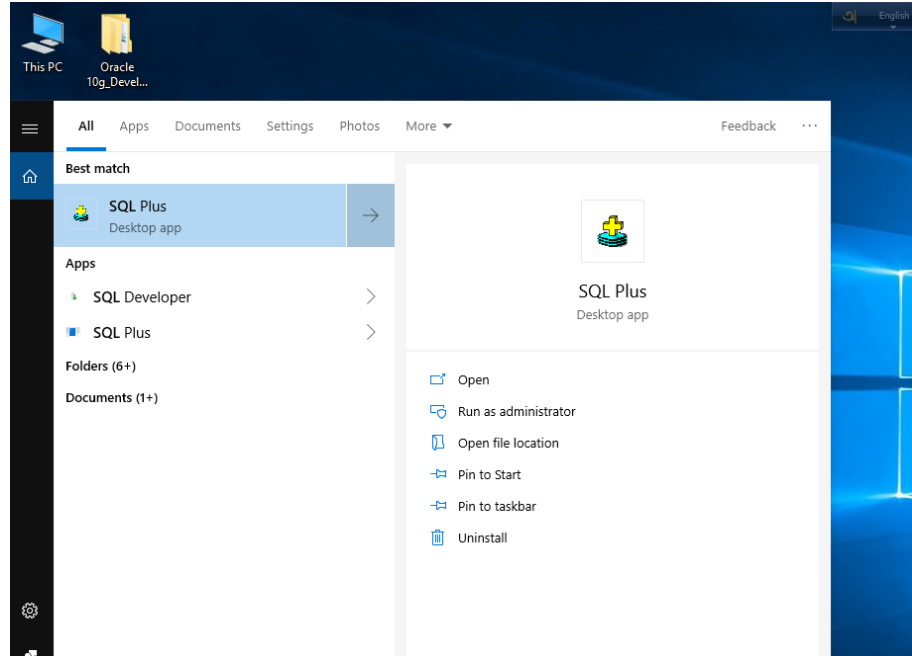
This PC

Oracle 10g_Devel...

English

All Apps Documents Settings Photos More

Feedback ···

Best match

SQL Plus
Desktop app

Apps

SQL Developer

SQL Plus

Folders (6+)

Documents (1+)

SQL Plus
Desktop app

Open

Run as administrator

Open file location

Pin to Start

Pin to taskbar

Uninstall